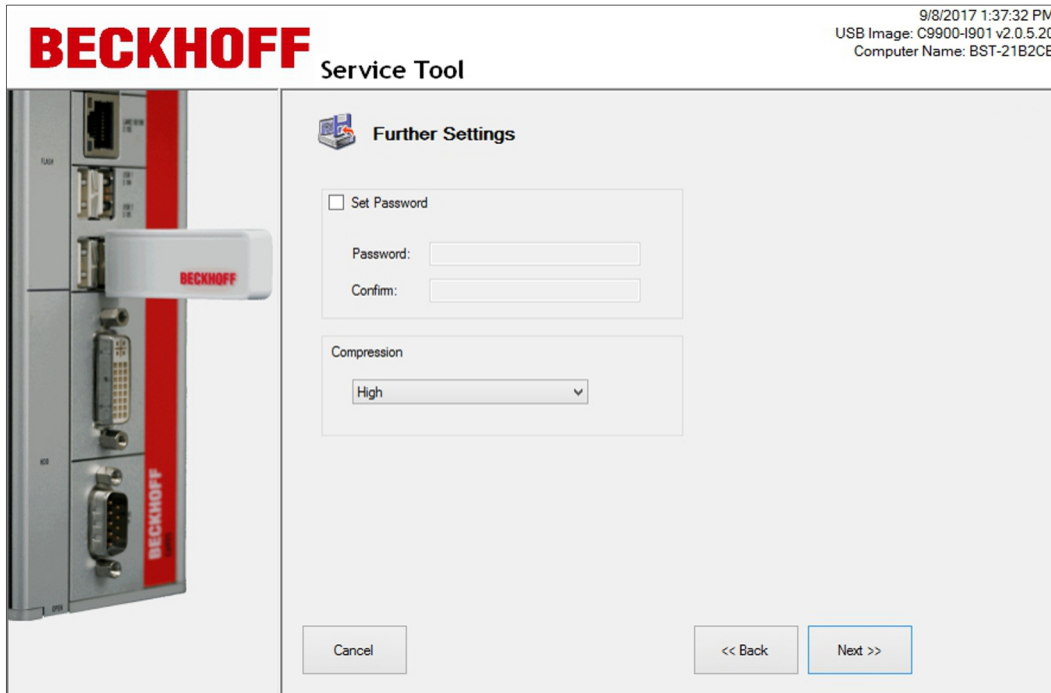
BECKHOFF Service Tool

9/8/2017 1:37:32 PM
USB Image: C9900-I901 v2.0.5.20
Computer Name: BST-21B2CB

BECKHOFF

BECKHOFF

Further Settings

Set Password

Password:

Confirm:

Compression

High

Cancel

<< Back

Next >>